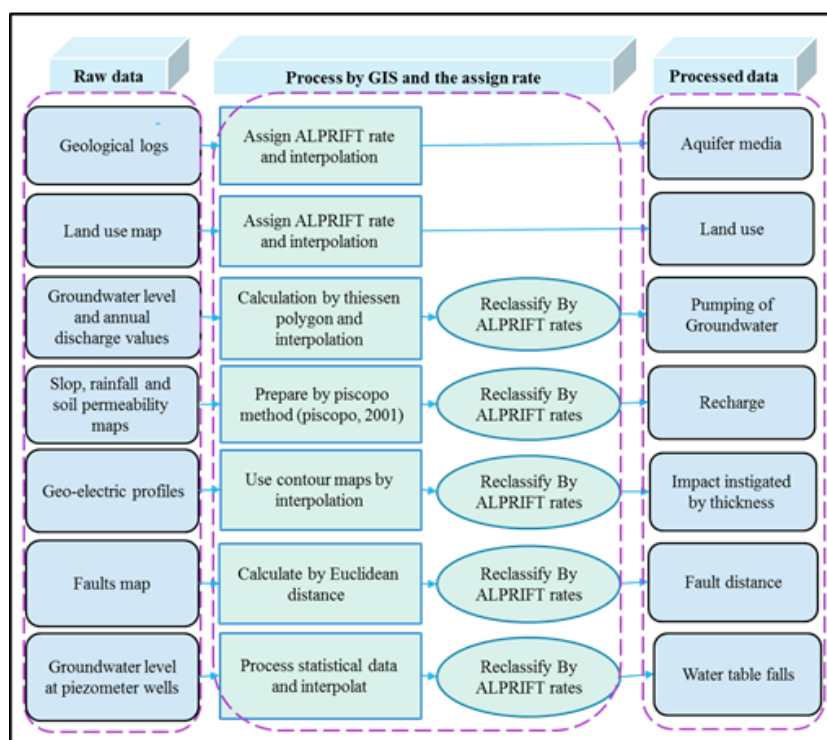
Raw data

Process by GIS and the assign rate

Processed data

Geological logs

Assign ALPRIFT rate and interpolation

Aquifer media

Land use map

Assign ALPRIFT rate and interpolation

Land use

Groundwater level and annual discharge values

Calculation by thiessen polygon and interpolation

Reclassify By ALPRIFT rates

Pumping of Groundwater

Slop, rainfall and soil permeability maps

Prepare by piscopo method (piscopo, 2001)

Reclassify By ALPRIFT rates

Recharge

Geo-electric profiles

Use contour maps by interpolation

Reclassify By ALPRIFT rates

Impact instigated by thickness

Faults map

Calculate by Euclidean distance

Reclassify By ALPRIFT rates

Fault distance

Groundwater level at piezometer wells

Process statistical data and interpolat

Reclassify By ALPRIFT rates

Water table falls